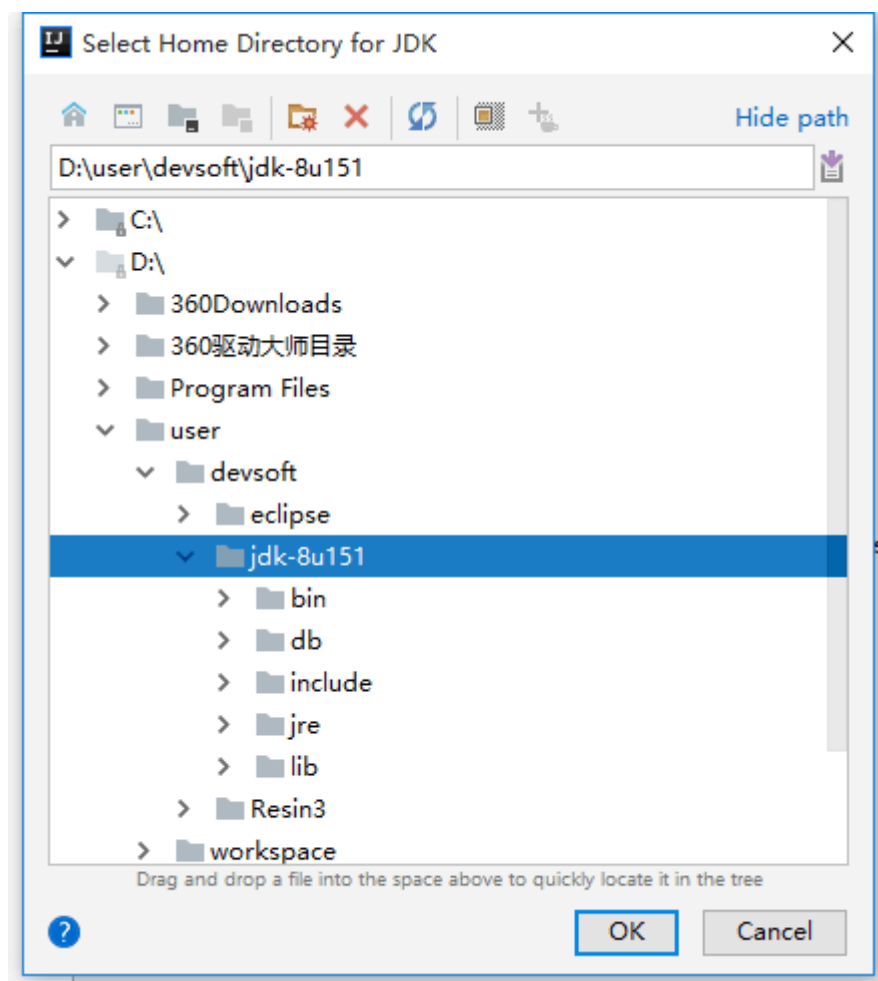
IJ Select Home Directory for JDK

Hide path

D:\user\devsoft\jdk-8u151

C:\
D:\
360Downloads
360驱动大师目录
Program Files
user
devsoft
eclipse
jdk-8u151
bin
db
include
jre
lib
Resin3
workspace

Drag and drop a file into the space above to quickly locate it in the tree

?

OK

Cancel